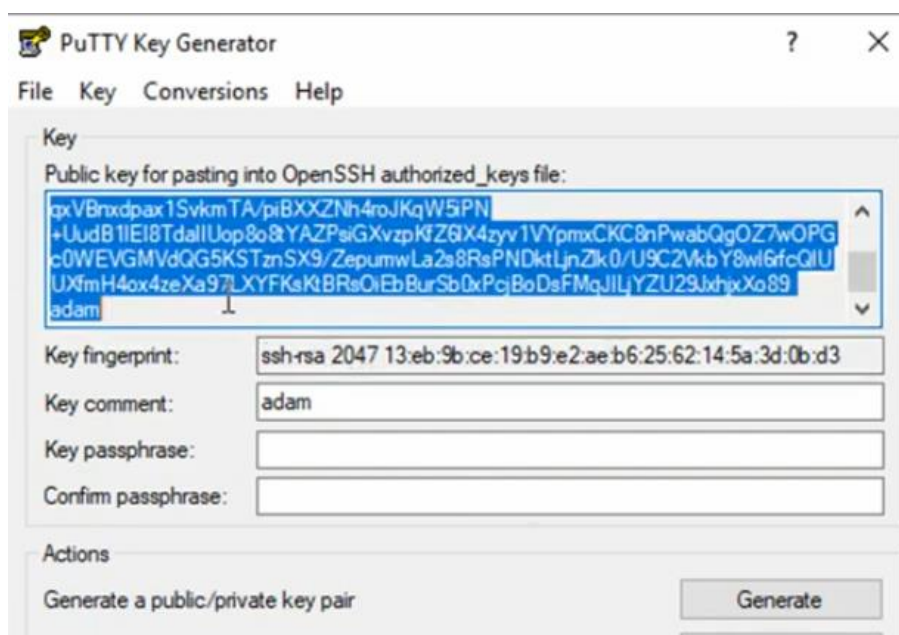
PuTTY Key Generator ? ×

File Key Conversions Help

Key

Public key for pasting into OpenSSH authorized_keys file:

qxVBnxdpax1SvkmTA/piBXXZNh4roJKqW5iPN
+UudB1lEl8TdallUop8o8tYAZPsiGXvzpKfZ6lX4zyv1VYpmxCKC8nPwabQgOZ7wOPG
c0WEVGMVdQG5KSTznSX9/ZepumwLa2s8RsPNDktLjnZlk0/U9C2VkbY8wl6fcQIU
UXfmH4ox4zeXa97LXYFKsKtBRsOiEbBurSb0xPcjBoDsFMqJILjYZU29JxhjxXo89
adam

Key fingerprint: ssh-rsa 2047 13:eb:9b:ce:19:b9:e2:ae:b6:25:62:14:5a:3d:0b:d3

Key comment: adam

Key passphrase:

Confirm passphrase:

Actions

Generate a public/private key pair

Generate